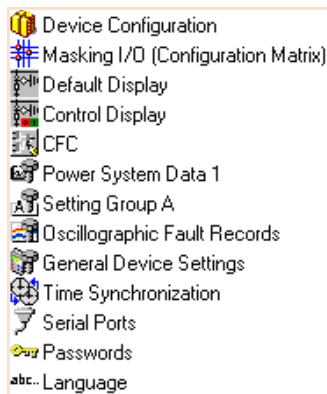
Device Configuration
Masking I/O (Configuration Matrix)
Default Display
Control Display
CFC
Power System Data 1
Setting Group A
Oscillographic Fault Records
General Device Settings
Time Synchronization
Serial Ports
Passwords
abc.. Language